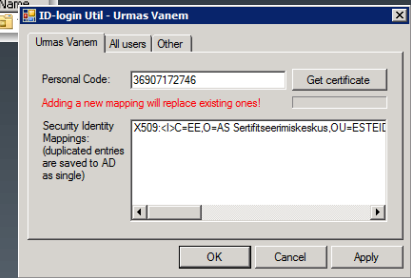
Name

ID-login Util - Urmas Vanem

Urmas Vanem | All users | Other

Personal Code: 36907172746 | Get certificate

Adding a new mapping will replace existing ones!

Security Identity Mappings: (duplicated entries are saved to AD as single)

X509:<I>C=EE,O=AS Sertifitseerimiskeskus,OU=ESTEID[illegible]

OK | Cancel | Apply